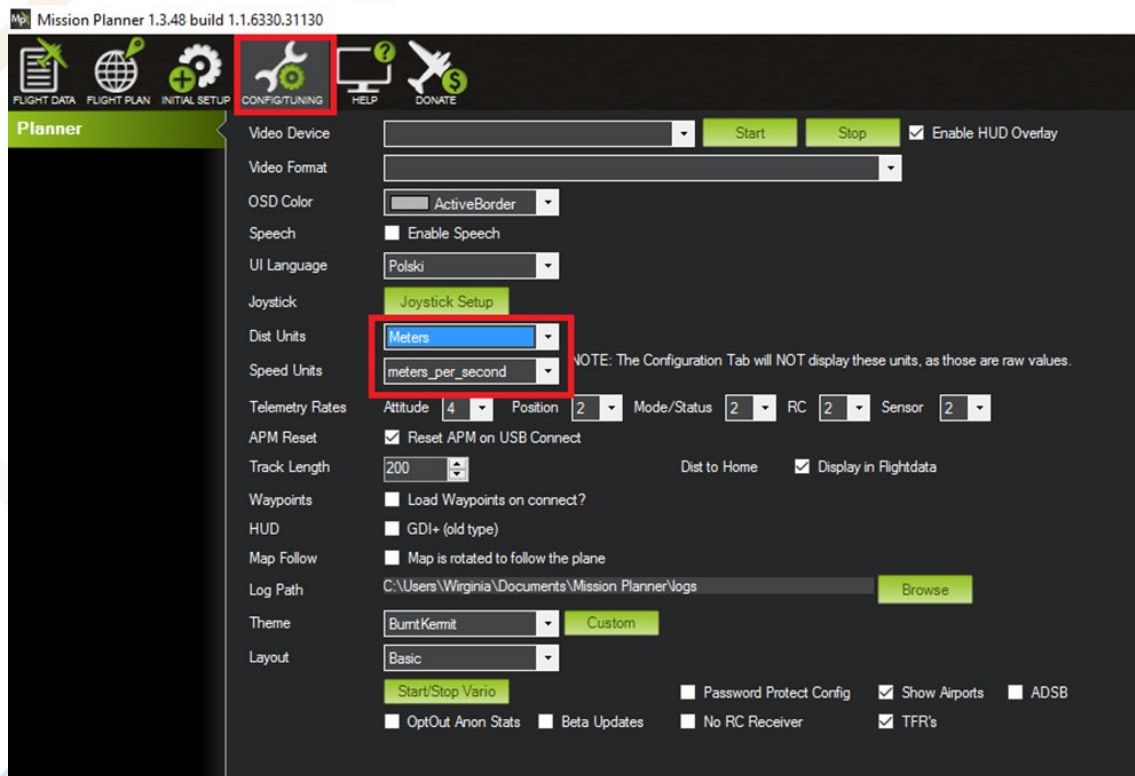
Mission Planner 1.3.48 build 1.1.6330.31130

FLIGHT DATA FLIGHT PLAN INITIAL SETUP CONFIG/TUNING HELP DONATE

Planner

Video Device Start Stop Enable HUD Overlay
Video Format
OSD Color ActiveBorder
Speech Enable Speech
UI Language Polski
Joystick Joystick Setup
Dist Units Meters
Speed Units meters_per_second NOTE: The Configuration Tab will NOT display these units, as those are raw values.
Telemetry Rates Attitude 4 Position 2 Mode/Status 2 RC 2 Sensor 2
APM Reset Reset APM on USB Connect
Track Length 200 Dist to Home Display in Flightdata
Waypoints Load Waypoints on connect?
HUD GDI+ (old type)
Map Follow Map is rotated to follow the plane
Log Path C:\Users\Wirginia\Documents\Mission Planner\logs Browse
Theme BurntKermit Custom
Layout Basic
Start/Stop Vario Password Protect Config Show Airports ADSB
OptOut Anon Stats Beta Updates No RC Receiver TFR's